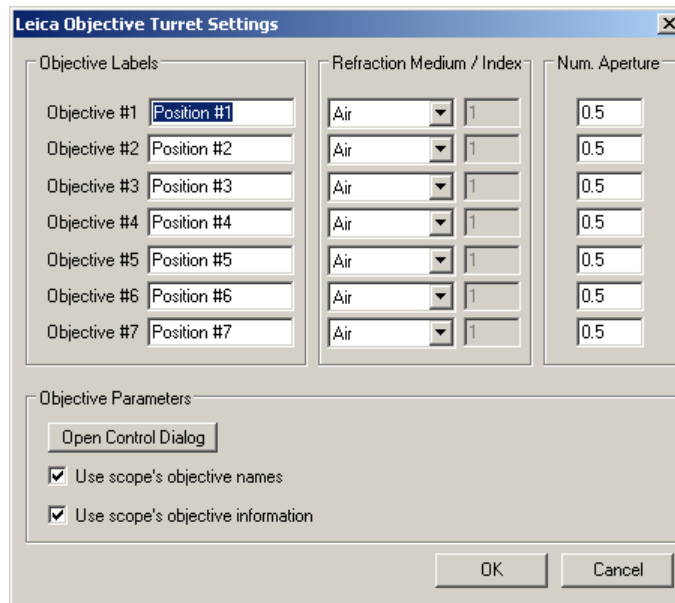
Leica Objective Turret Settings

Objective Labels

Objective #1 Position #1
Objective #2 Position #2
Objective #3 Position #3
Objective #4 Position #4
Objective #5 Position #5
Objective #6 Position #6
Objective #7 Position #7

Refraction Medium / Index

| Air | 1 |
|---|---|
| Air | 1 |
| Air | 1 |
| Air | 1 |
| Air | 1 |
| Air | 1 |
| Air | 1 |

Num. Aperture

0.5
0.5
0.5
0.5
0.5
0.5
0.5

Objective Parameters

Open Control Dialog

Use scope's objective names

Use scope's objective information

OK Cancel